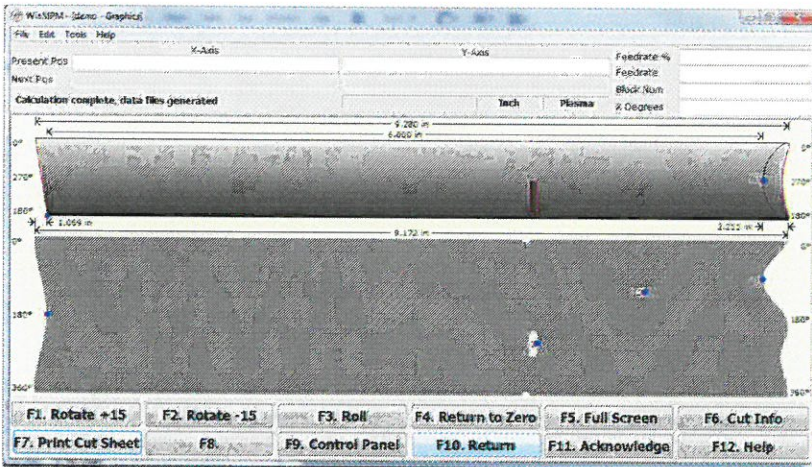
WinSPM - [demo - Graphics]
File Edit Tools Help
X-Axis
Y-Axis
Present Pos
Next Pos
Feedrate %
Feedrate
Block Num
X Degrees
Calculation complete, data files generated
Inch
Plasma
9.280 in
8.800 in
0°
270°
180°
1.069 in
9.172 in
2.212 in
0°
180°
360°
0°
270°
180°
0°
180°
360°
F1. Rotate +15
F2. Rotate -15
F3. Roll
F4. Return to Zero
F5. Full Screen
F6. Cut Info
F7. Print Cut Sheet
F8.
F9. Control Panel
F10. Return
F11. Acknowledge
F12. Help